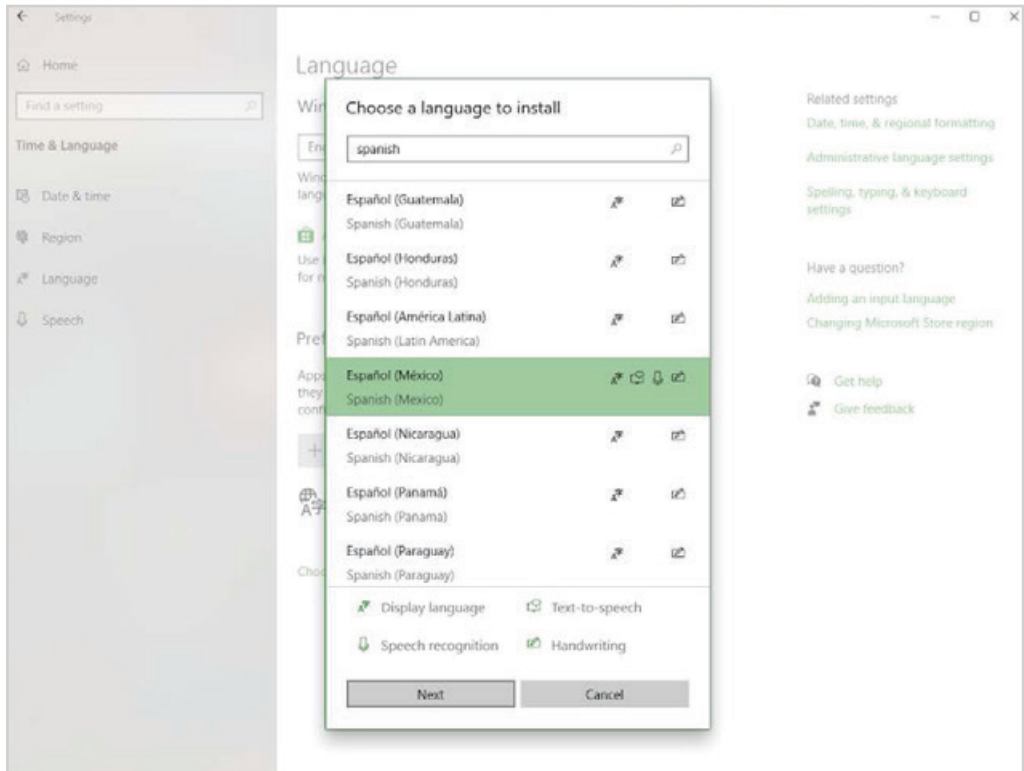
← Settings

Home

Find a setting

Time & Language

Date & time

Region

Language

Speech

Language

Wir

En

Wind lang

Use for

Pref

App they conf

+

Cho

Choose a language to install

spanish

Español (Guatemala)
Spanish (Guatemala)

Español (Honduras)
Spanish (Honduras)

Español (América Latina)
Spanish (Latin America)

Español (México)
Spanish (Mexico)

Español (Nicaragua)
Spanish (Nicaragua)

Español (Panamá)
Spanish (Panama)

Español (Paraguay)
Spanish (Paraguay)

Display language
Text-to-speech
Speech recognition
Handwriting

Next
Cancel

Related settings
Date, time, & regional formatting
Administrative language settings
Spelling, typing, & keyboard settings

Have a question?
Adding an input language
Changing Microsoft Store region

Get help
Give feedback